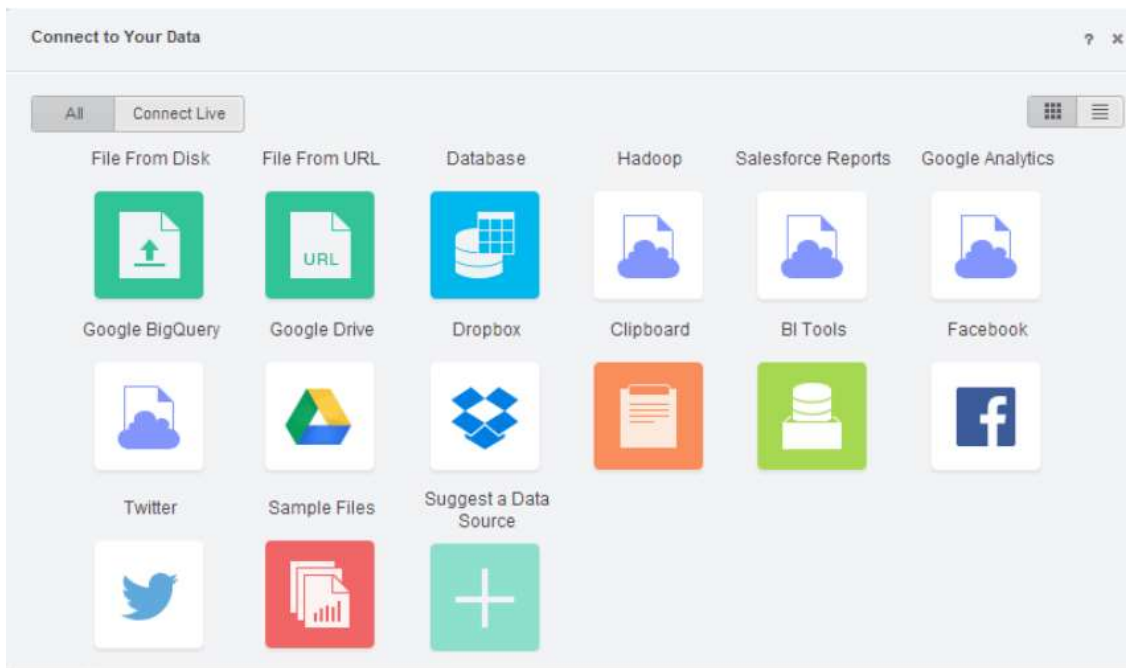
Connect to Your Data

? ×

All | Connect Live

File From Disk

File From URL

URL

Database

Hadoop

Salesforce Reports

Google Analytics

Google BigQuery

Google Drive

Dropbox

Clipboard

BI Tools

Facebook

Twitter

Sample Files

Suggest a Data Source